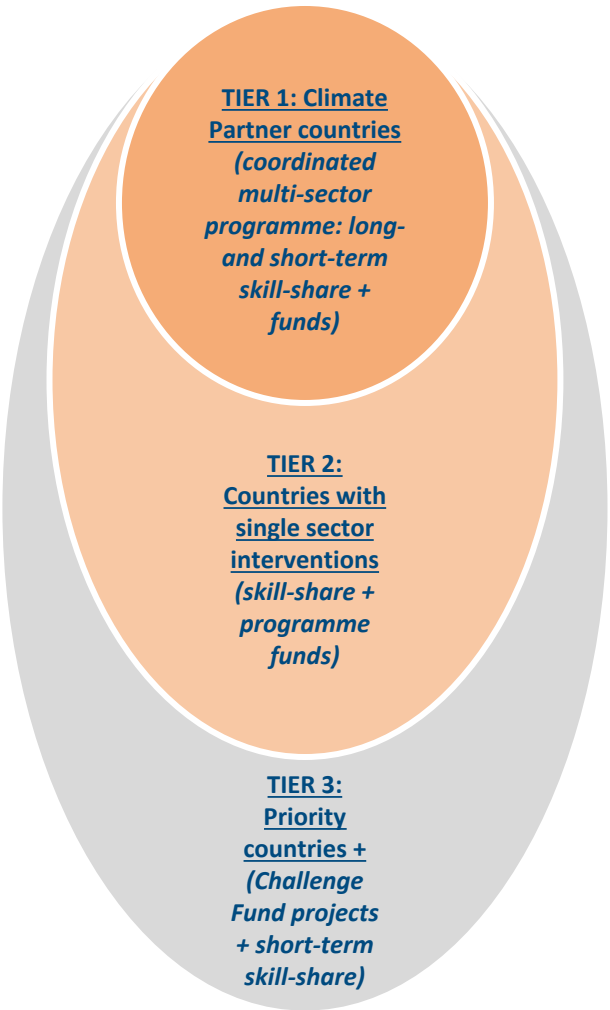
TIER 1: Climate Partner countries
(coordinated multi-sector programme: long- and short-term skill-share + funds)

TIER 2: Countries with single sector interventions
(skill-share + programme funds)

TIER 3: Priority countries +
(Challenge Fund projects + short-term skill-share)